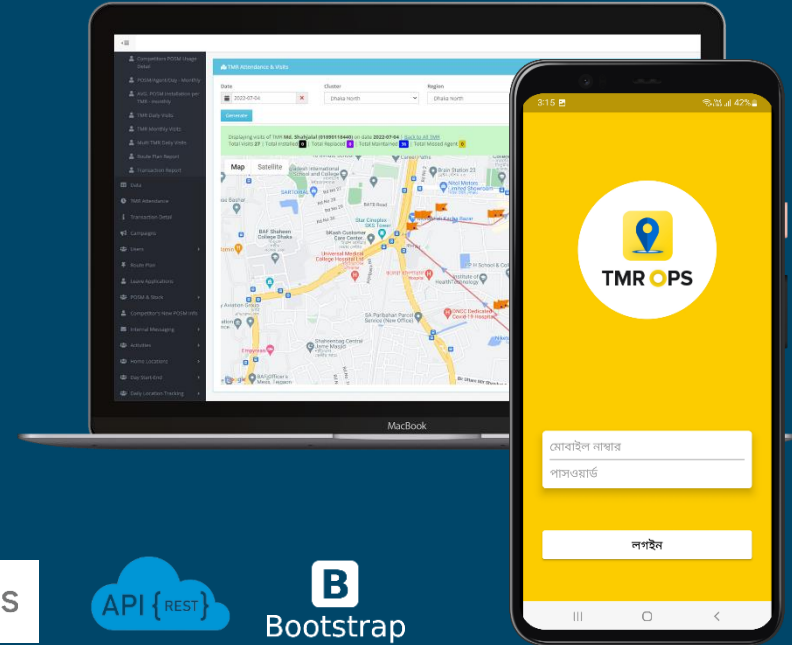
Competitors POSM Usage Detail

POSM Agent Day - Monthly

AVG. POSM Installation per TMR - Monthly

TMR Daily Visits

TMR Monthly Visits

Multi TMR Daily Visits

Route Plan Report

Transaction Report

Data

TMR Attendance

Transaction Detail

Campaigns

Users

Route Plan

Leave Applications

POSM & Stock

Competitor's New POSM Info

Internal Messaging

Activities

Home Locations

Day Start-End

Daily Location Tracking

TMR Attendance & Visits

Date

2022-07-04

Cluster

Dhaka North

Region

Dhaka North

Generate

Map Satellite

MacBook

3:15 42%

TMR OPS

মোবাইল নাম্বার

পাসওয়ার্ড

লগইন

S

API {REST}

B

Bootstrap